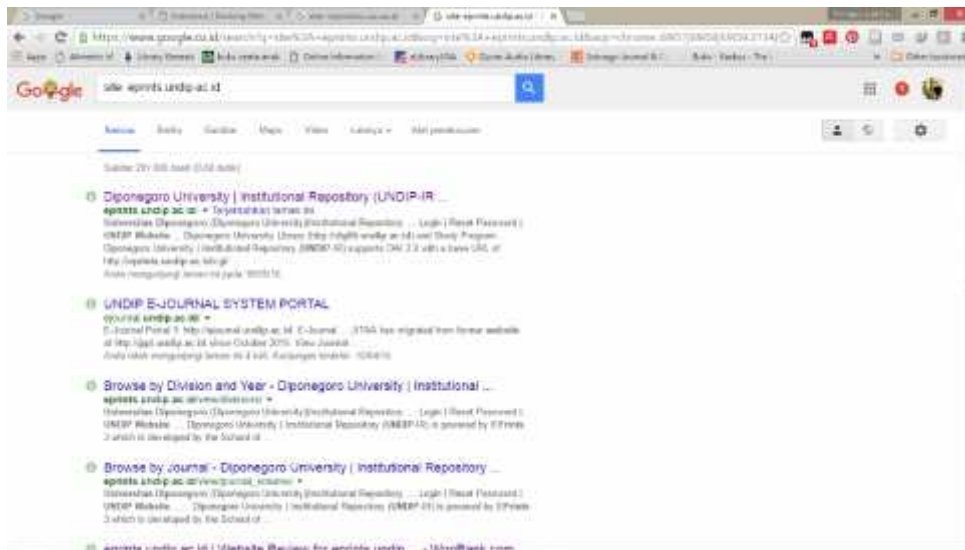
site:eprints.undip.ac.id

Google

site: eprints.undip.ac.id

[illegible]

Diponegoro University | Institutional Repository (UNDIP-IR ...
eprints.undip.ac.id/ ▾ Terjemahkan laman ini
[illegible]

UNDIP E-JOURNAL SYSTEM PORTAL
ejournal.undip.ac.id/ ▾
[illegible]

Browse by Division and Year - Diponegoro University | Institutional ...
eprints.undip.ac.id/view/divisions/ ▾
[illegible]

Browse by Journal - Diponegoro University | Institutional Repository ...
eprints.undip.ac.id/view/journal_volume/ ▾
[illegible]

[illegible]